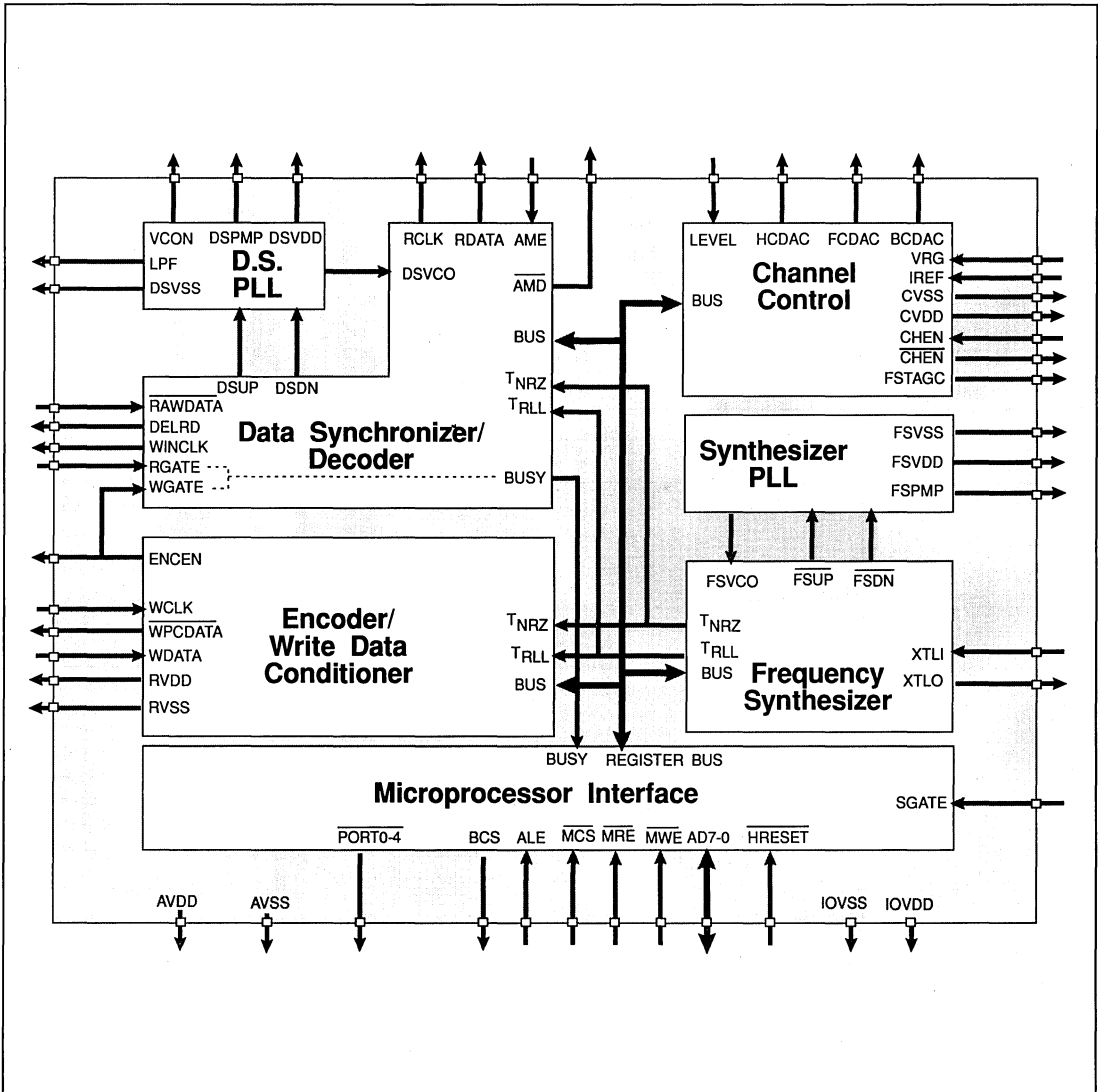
VCON DSPMP DSVDD
LPF
DSVSS
D.S. PLL

RCLK RDATA AME
DSVCO
$\overline{AMD}$
BUS
$T_{NRZ}$
$T_{RLL}$
BUSY

LEVEL HCDAC FCDAC BCDAC
BUS
Channel Control
VRG
IREF
CVSS
CVDD
CHEN
$\overline{CHEN}$
FSTAGC

$\overline{DSUP}$ DSDN
$\overline{RAWDATA}$
DELRD
WINCLK
RGATE
WGATE
Data Synchronizer/ Decoder

Synthesizer PLL
FSVSS
FSVDD
FSPMP

ENCEN
WCLK
$\overline{WPCDATA}$
WDATA
RVDD
RVSS
Encoder/ Write Data Conditioner
$T_{NRZ}$
$T_{RLL}$
BUS

FSVCO $\overline{FSUP}$ $\overline{FSDN}$
$T_{NRZ}$
$T_{RLL}$
BUS
Frequency Synthesizer
XTLI
XTLO

BUSY REGISTER BUS
Microprocessor Interface
SGATE
$\overline{PORT0-4}$ BCS ALE $\overline{MCS}$ $\overline{MRE}$ $\overline{MWE}$ AD7-0 $\overline{HRESET}$

AVDD AVSS IOVSS IOVDD